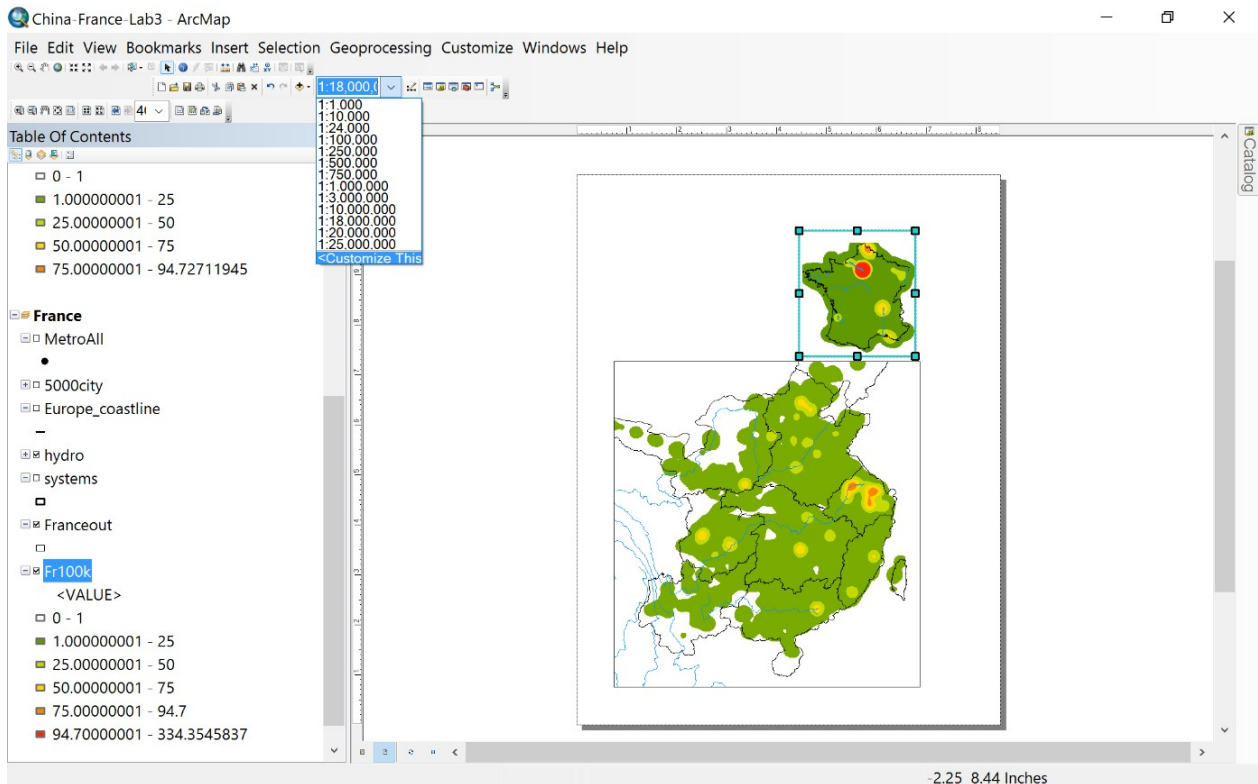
China-France-Lab3 - ArcMap

File Edit View Bookmarks Insert Selection Geoprocessing Customize Windows Help

1:18,000,(

1:1,000
1:10,000
1:24,000
1:100,000
1:250,000
1:500,000
1:750,000
1:1,000,000
1:3,000,000
1:10,000,000
1:18,000,000
1:20,000,000
1:25,000,000
<Customize This

Table Of Contents

0 - 1
1.000000001 - 25
25.00000001 - 50
50.00000001 - 75
75.00000001 - 94.72711945

France
MetroAll
5000city
Europe_coastline
hydro
systems
Franceout
Fr100k
<VALUE>
0 - 1
1.000000001 - 25
25.00000001 - 50
50.00000001 - 75
75.00000001 - 94.7
94.70000001 - 334.3545837

Catalog

-2.25 8.44 Inches